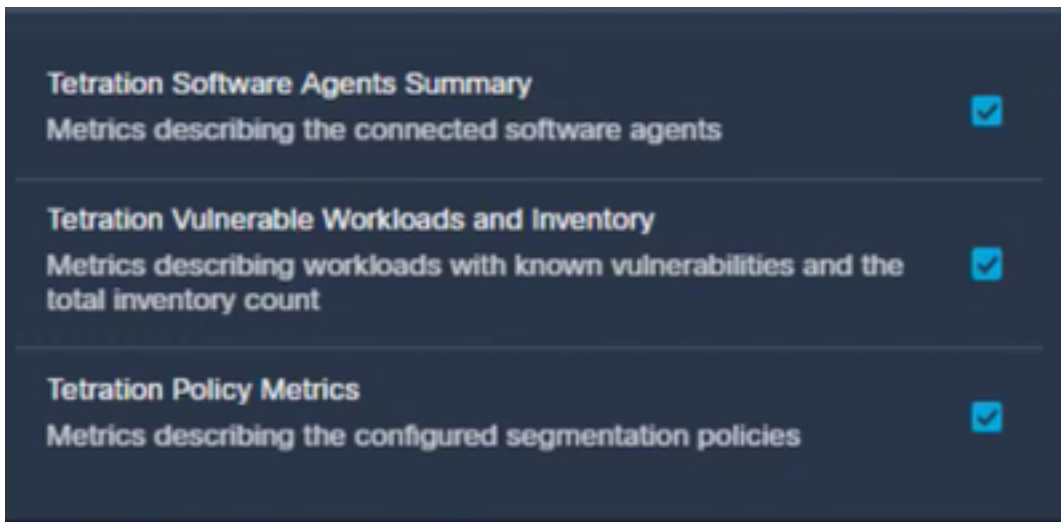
Tetration Software Agents Summary
Metrics describing the connected software agents

Tetration Vulnerable Workloads and Inventory
Metrics describing workloads with known vulnerabilities and the total inventory count

Tetration Policy Metrics
Metrics describing the configured segmentation policies